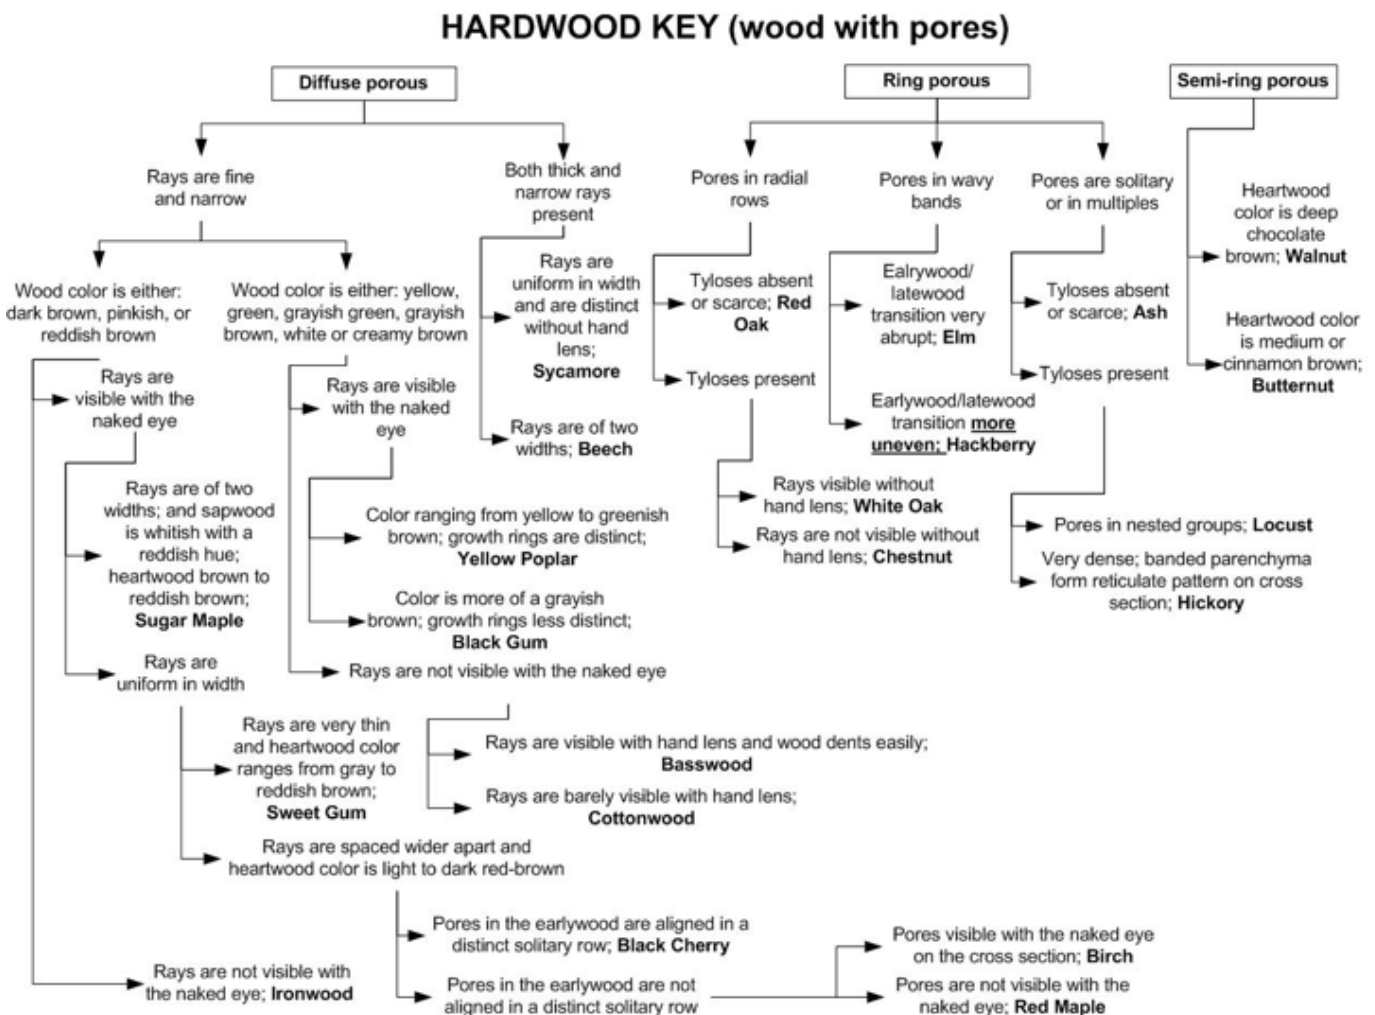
HARDWOOD KEY (wood with pores)

Diffuse porous

Ring porous

Semi-ring porous

Rays are fine and narrow

Both thick and narrow rays present

Pores in radial rows

Pores in wavy bands

Pores are solitary or in multiples

Heartwood color is deep chocolate brown; **Walnut**

Heartwood color is medium or cinnamon brown; **Butternut**

Wood color is either: dark brown, pinkish, or reddish brown

Wood color is either: yellow, green, grayish green, grayish brown, white or creamy brown

Rays are uniform in width and are distinct without hand lens; **Sycamore**

Rays are of two widths; **Beech**

Tyloses absent or scarce; **Red Oak**

Tyloses present

Ealrywood/ latewood transition very abrupt; **Elm**

Earlywood/latewood transition more uneven; **Hackberry**

Tyloses absent or scarce; **Ash**

Tyloses present

Rays are visible with the naked eye

Rays are visible with the naked eye

Rays visible without hand lens; **White Oak**

Rays are not visible without hand lens; **Chestnut**

Pores in nested groups; **Locust**

Very dense; banded parenchyma form reticulate pattern on cross section; **Hickory**

Rays are of two widths; and sapwood is whitish with a reddish hue; heartwood brown to reddish brown; **Sugar Maple**

Color ranging from yellow to greenish brown; growth rings are distinct; **Yellow Poplar**

Color is more of a grayish brown; growth rings less distinct; **Black Gum**

Rays are not visible with the naked eye

Rays are uniform in width

Rays are very thin and heartwood color ranges from gray to reddish brown; **Sweet Gum**

Rays are visible with hand lens and wood dents easily; **Basswood**

Rays are barely visible with hand lens; **Cottonwood**

Rays are spaced wider apart and heartwood color is light to dark red-brown

Pores in the earlywood are aligned in a distinct solitary row; **Black Cherry**

Pores in the earlywood are not aligned in a distinct solitary row

Pores visible with the naked eye on the cross section; **Birch**

Pores are not visible with the naked eye; **Red Maple**

Rays are not visible with the naked eye; **Ironwood**